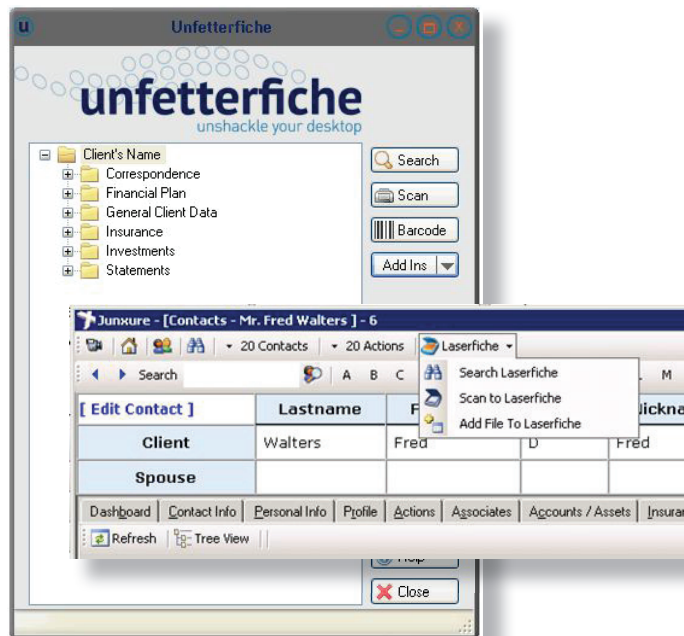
Unfetterfiche

unfetterfiche
unshackle your desktop

Client's Name
Correspondence
Financial Plan
General Client Data
Insurance
Investments
Statements

Search
Scan
Barcode
Add Ins

Junxure - [Contacts - Mr. Fred Walters ] - 6
20 Contacts
20 Actions
Laserfiche
Search
A B C
M
Search Laserfiche
Scan to Laserfiche
Add File To Laserfiche

| [ Edit Contact ] | Lastname | F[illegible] | | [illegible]ickna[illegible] |
|---|---|---|---|---|
| Client | Walters | Fred | D | Fred |
| Spouse | | | | |

Dashboard | Contact Info | Personal Info | Profile | Actions | Associates | Accounts / Assets | Insura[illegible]
Refresh | Tree View

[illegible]
Close